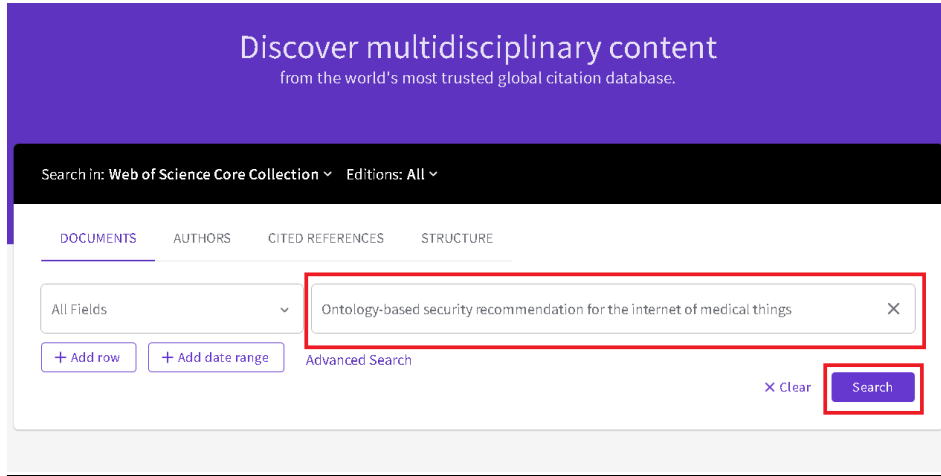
Discover multidisciplinary content
from the world's most trusted global citation database.

Search in: Web of Science Core Collection ⌄ Editions: All ⌄

DOCUMENTS AUTHORS CITED REFERENCES STRUCTURE

All Fields ⌄

Ontology-based security recommendation for the internet of medical things ✕

+ Add row + Add date range Advanced Search

✕ Clear Search